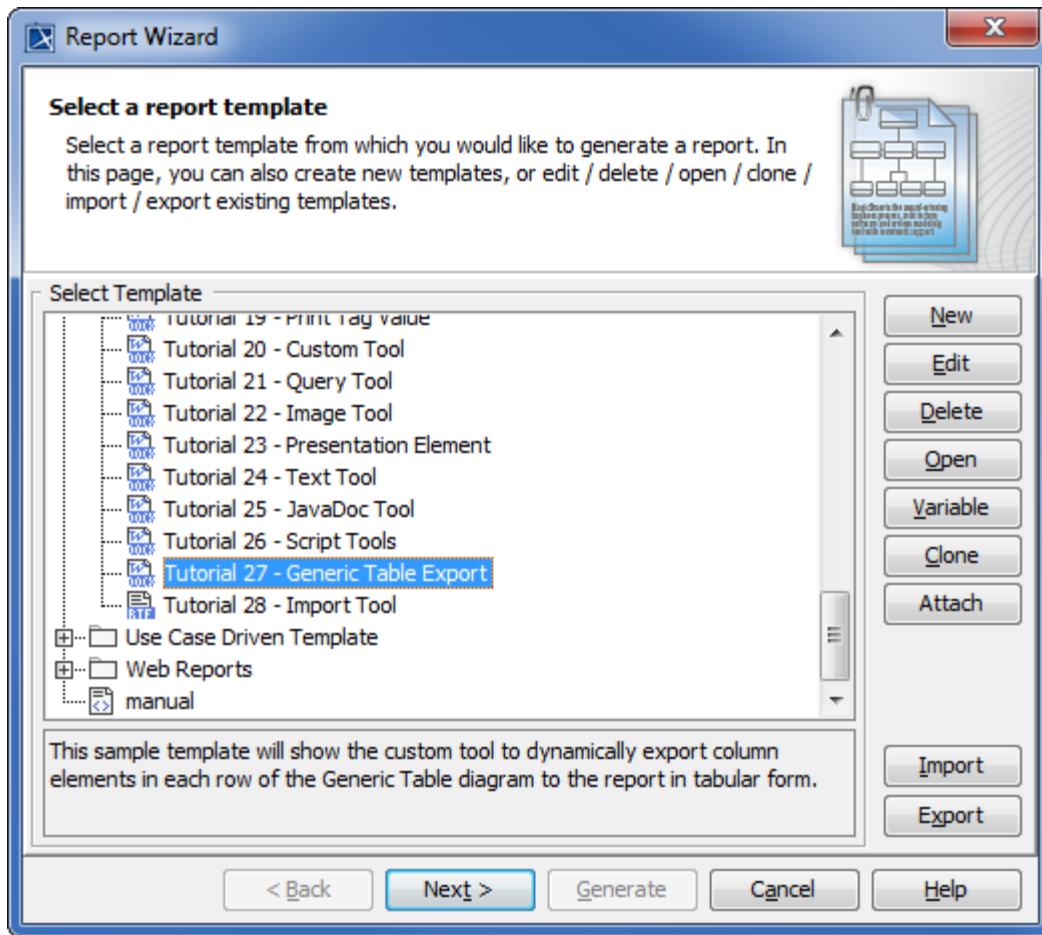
Report Wizard

Select a report template

Select a report template from which you would like to generate a report. In this page, you can also create new templates, or edit / delete / open / clone / import / export existing templates.

Select Template

Tutorial 19 - Print Tag Value
Tutorial 20 - Custom Tool
Tutorial 21 - Query Tool
Tutorial 22 - Image Tool
Tutorial 23 - Presentation Element
Tutorial 24 - Text Tool
Tutorial 25 - JavaDoc Tool
Tutorial 26 - Script Tools
Tutorial 27 - Generic Table Export
Tutorial 28 - Import Tool
Use Case Driven Template
Web Reports
manual

New
Edit
Delete
Open
Variable
Clone
Attach

This sample template will show the custom tool to dynamically export column elements in each row of the Generic Table diagram to the report in tabular form.

Import
Export

< Back
Next >
Generate
Cancel
Help